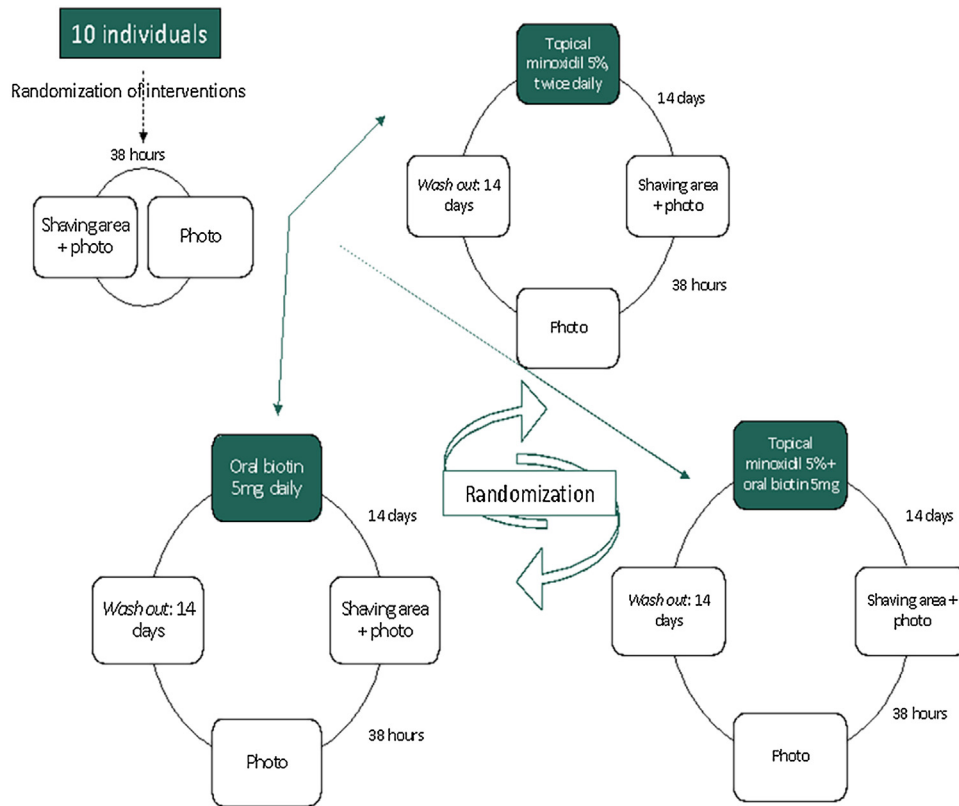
10 individuals

Randomization of interventions

38 hours

Shaving area + photo

Photo

Topical minoxidil 5%, twice daily

14 days

Wash out: 14 days

Shaving area + photo

38 hours

Photo

Oral biotin 5mg daily

14 days

Wash out: 14 days

Shaving area + photo

38 hours

Photo

Randomization

Topical minoxidil 5%+ oral biotin 5mg

14 days

Wash out: 14 days

Shaving area + photo

38 hours

Photo